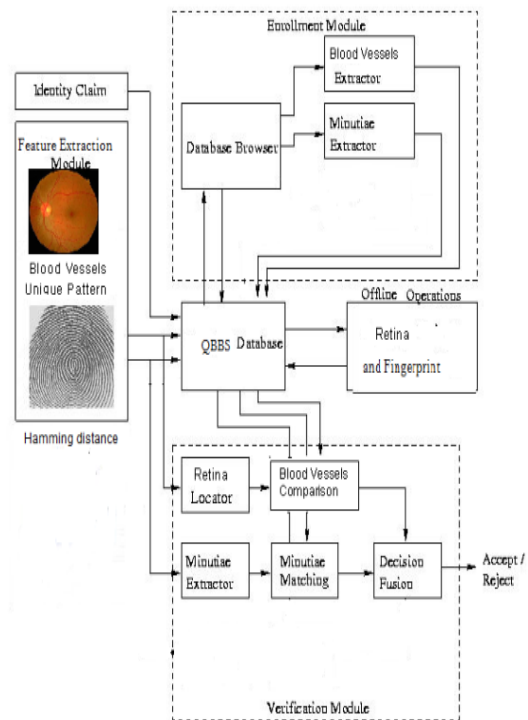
Enrollment Module

Blood Vessels Extractor

Identity Claim

Database Browser

Minutiae Extractor

Feature Extraction Module

Blood Vessels Unique Pattern

Offline Operations

QBBS Database

Retina and Fingerprint

Hamming distance

Retina Locator

Blood Vessels Comparison

Minutiae Extractor

Minutiae Matching

Decision Fusion

Accept / Reject

Verification Module